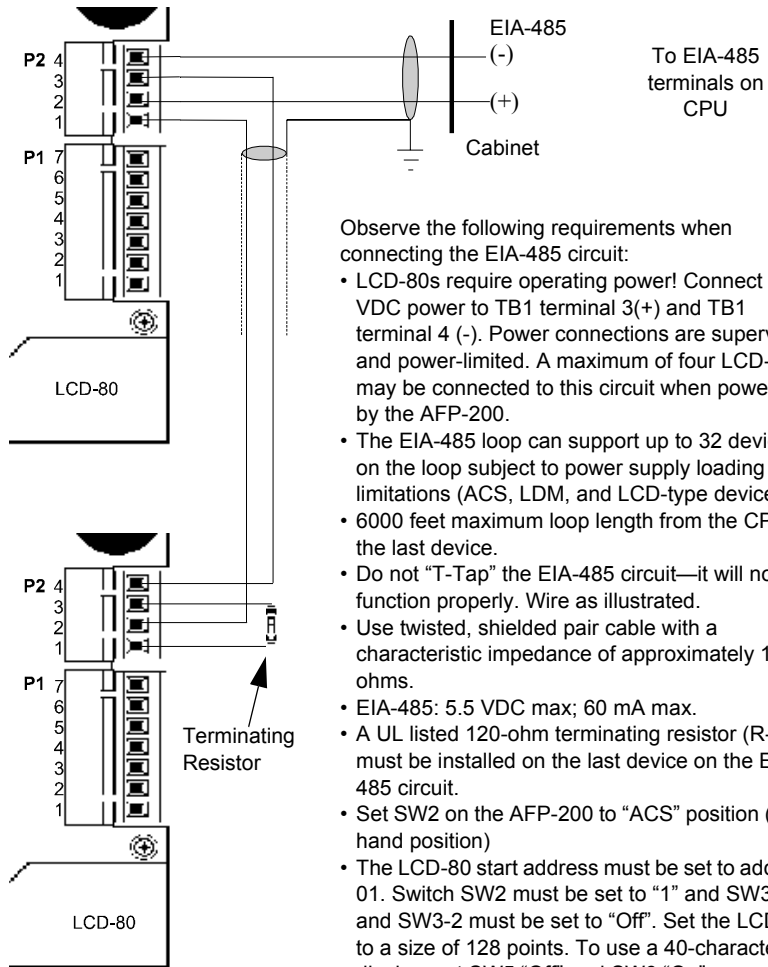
EIA-485
(-)
(+)
To EIA-485 terminals on CPU
Cabinet

P2 4
3
2
1
P1 7
6
5
4
3
2
1
LCD-80

P2 4
3
2
1
P1 7
6
5
4
3
2
1
LCD-80

Terminating Resistor

Observe the following requirements when connecting the EIA-485 circuit:

• LCD-80s require operating power! Connect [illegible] VDC power to TB1 terminal 3(+) and TB1 terminal 4 (-). Power connections are superv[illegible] and power-limited. A maximum of four LCD-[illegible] may be connected to this circuit when power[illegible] by the AFP-200.

• The EIA-485 loop can support up to 32 devi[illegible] on the loop subject to power supply loading limitations (ACS, LDM, and LCD-type device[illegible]

• 6000 feet maximum loop length from the CP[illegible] the last device.

• Do not "T-Tap" the EIA-485 circuit—it will no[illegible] function properly. Wire as illustrated.

• Use twisted, shielded pair cable with a characteristic impedance of approximately 1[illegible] ohms.

• EIA-485: 5.5 VDC max; 60 mA max.

• A UL listed 120-ohm terminating resistor (R-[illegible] must be installed on the last device on the E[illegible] 485 circuit.

• Set SW2 on the AFP-200 to "ACS" position ([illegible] hand position)

• The LCD-80 start address must be set to add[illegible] 01. Switch SW2 must be set to "1" and SW3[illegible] and SW3-2 must be set to "Off". Set the LCD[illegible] to a size of 128 points. To use a 40-characte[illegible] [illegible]